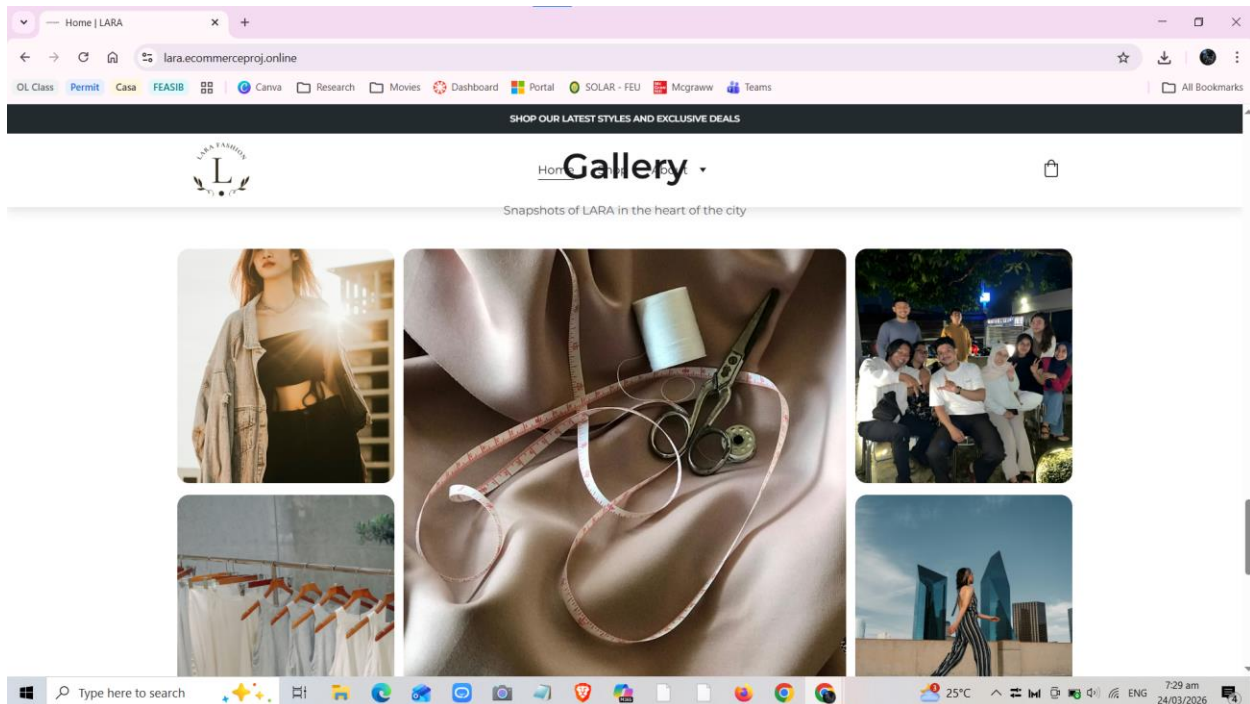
Home | LARA

lara.ecommerceproj.online

OL Class Permit Casa FEASIB Canva Research Movies Dashboard Portal SOLAR - FEU Mcgraww Teams All Bookmarks

SHOP OUR LATEST STYLES AND EXCLUSIVE DEALS

LARA FASHION L

Hom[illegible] Gallery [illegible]t

Snapshots of LARA in the heart of the city

Type here to search

25°C ENG 7:29 am 24/03/2026